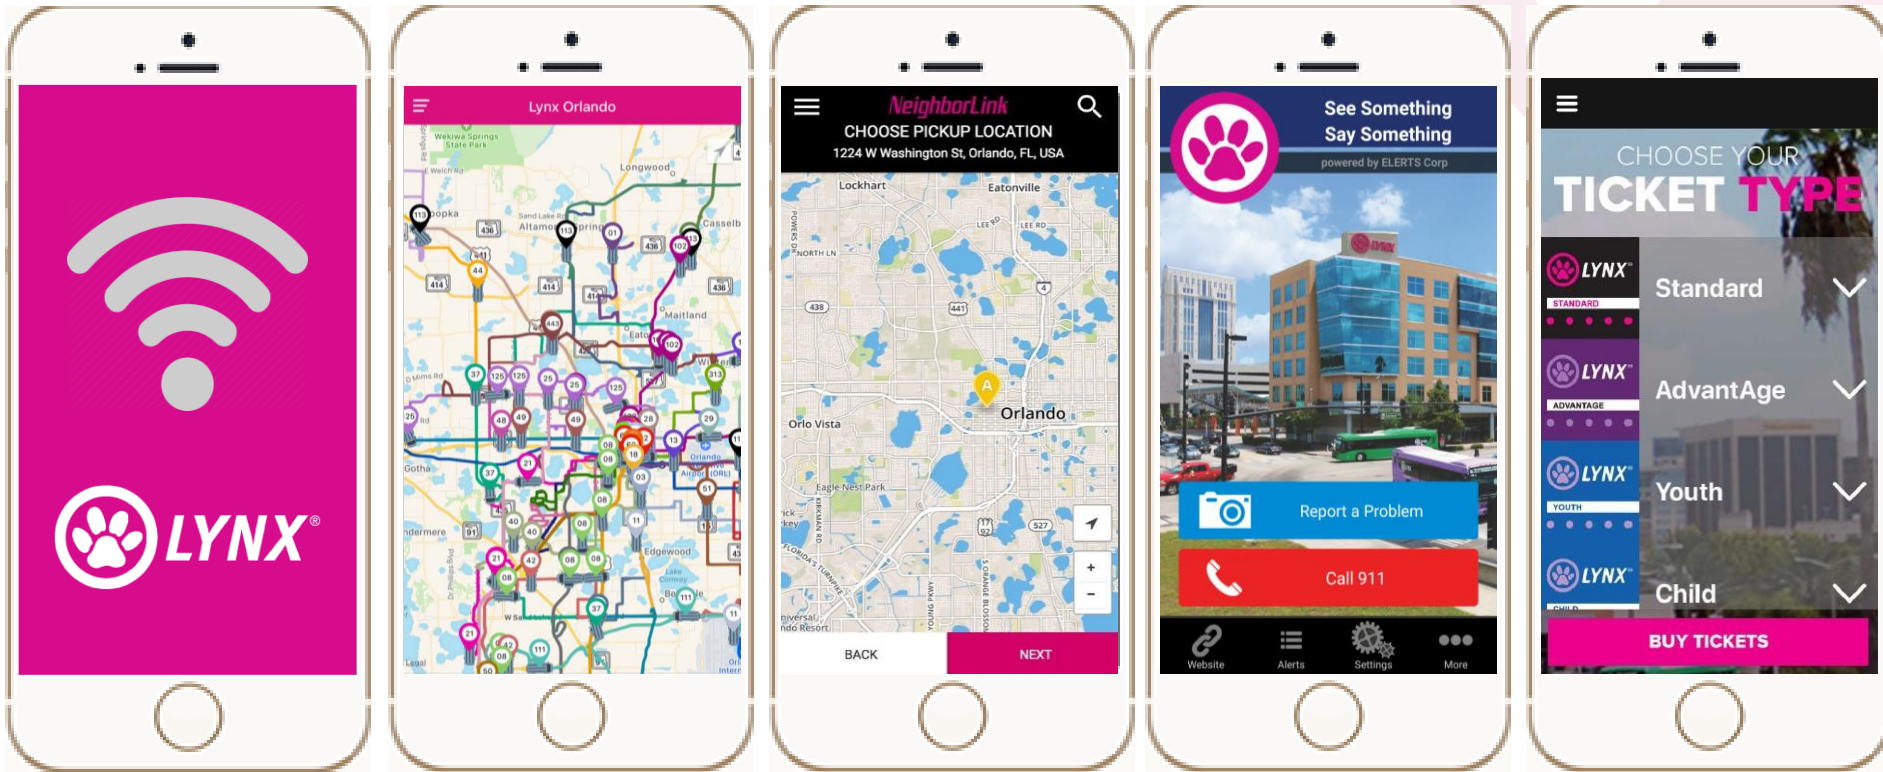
LYNX®

Lynx Orlando

Wekiwa Springs State Park
Longwood
Apopka
Altamonte Springs
Casselberry
Maitland
Eatonville
Winter Park
Gotha
Orlando
Edgewood
Windermere

NeighborLink
CHOOSE PICKUP LOCATION
1224 W Washington St, Orlando, FL, USA
Lockhart
Eatonville
Orlo Vista
Orlando
Eagle Nest Park
BACK
NEXT

See Something
Say Something
powered by ELERTS Corp
Report a Problem
Call 911
Website
Alerts
Settings
More

CHOOSE YOUR
TICKET TYPE
LYNX
STANDARD
Standard
LYNX
ADVANTAGE
AdvantAge
LYNX
YOUTH
Youth
LYNX
CHILD
Child
BUY TICKETS